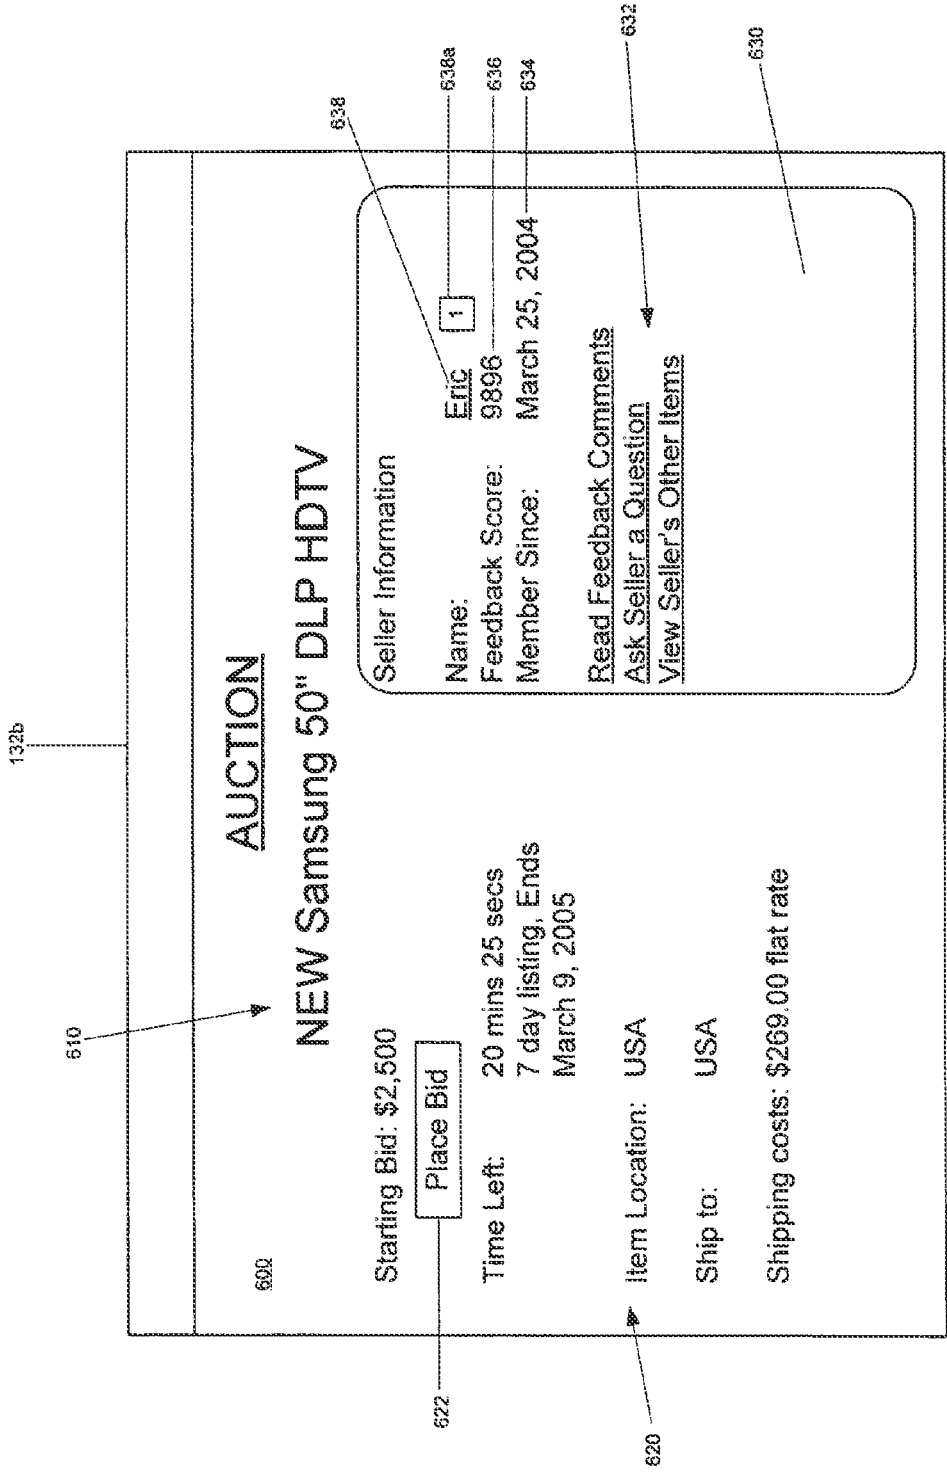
132b

AUCTION

610

NEW Samsung 50" DLP HDTV

600

Starting Bid: $2,500

Place Bid

622

Time Left: 20 mins 25 secs
7 day listing, Ends
March 9, 2005

Item Location: USA

620

Ship to: USA

Shipping costs: $269.00 flat rate

638

638a

636

634

632

630

Seller Information

Name: Eric 1

Feedback Score: 9896

Member Since: March 25, 2004

Read Feedback Comments

Ask Seller a Question

View Seller's Other Items